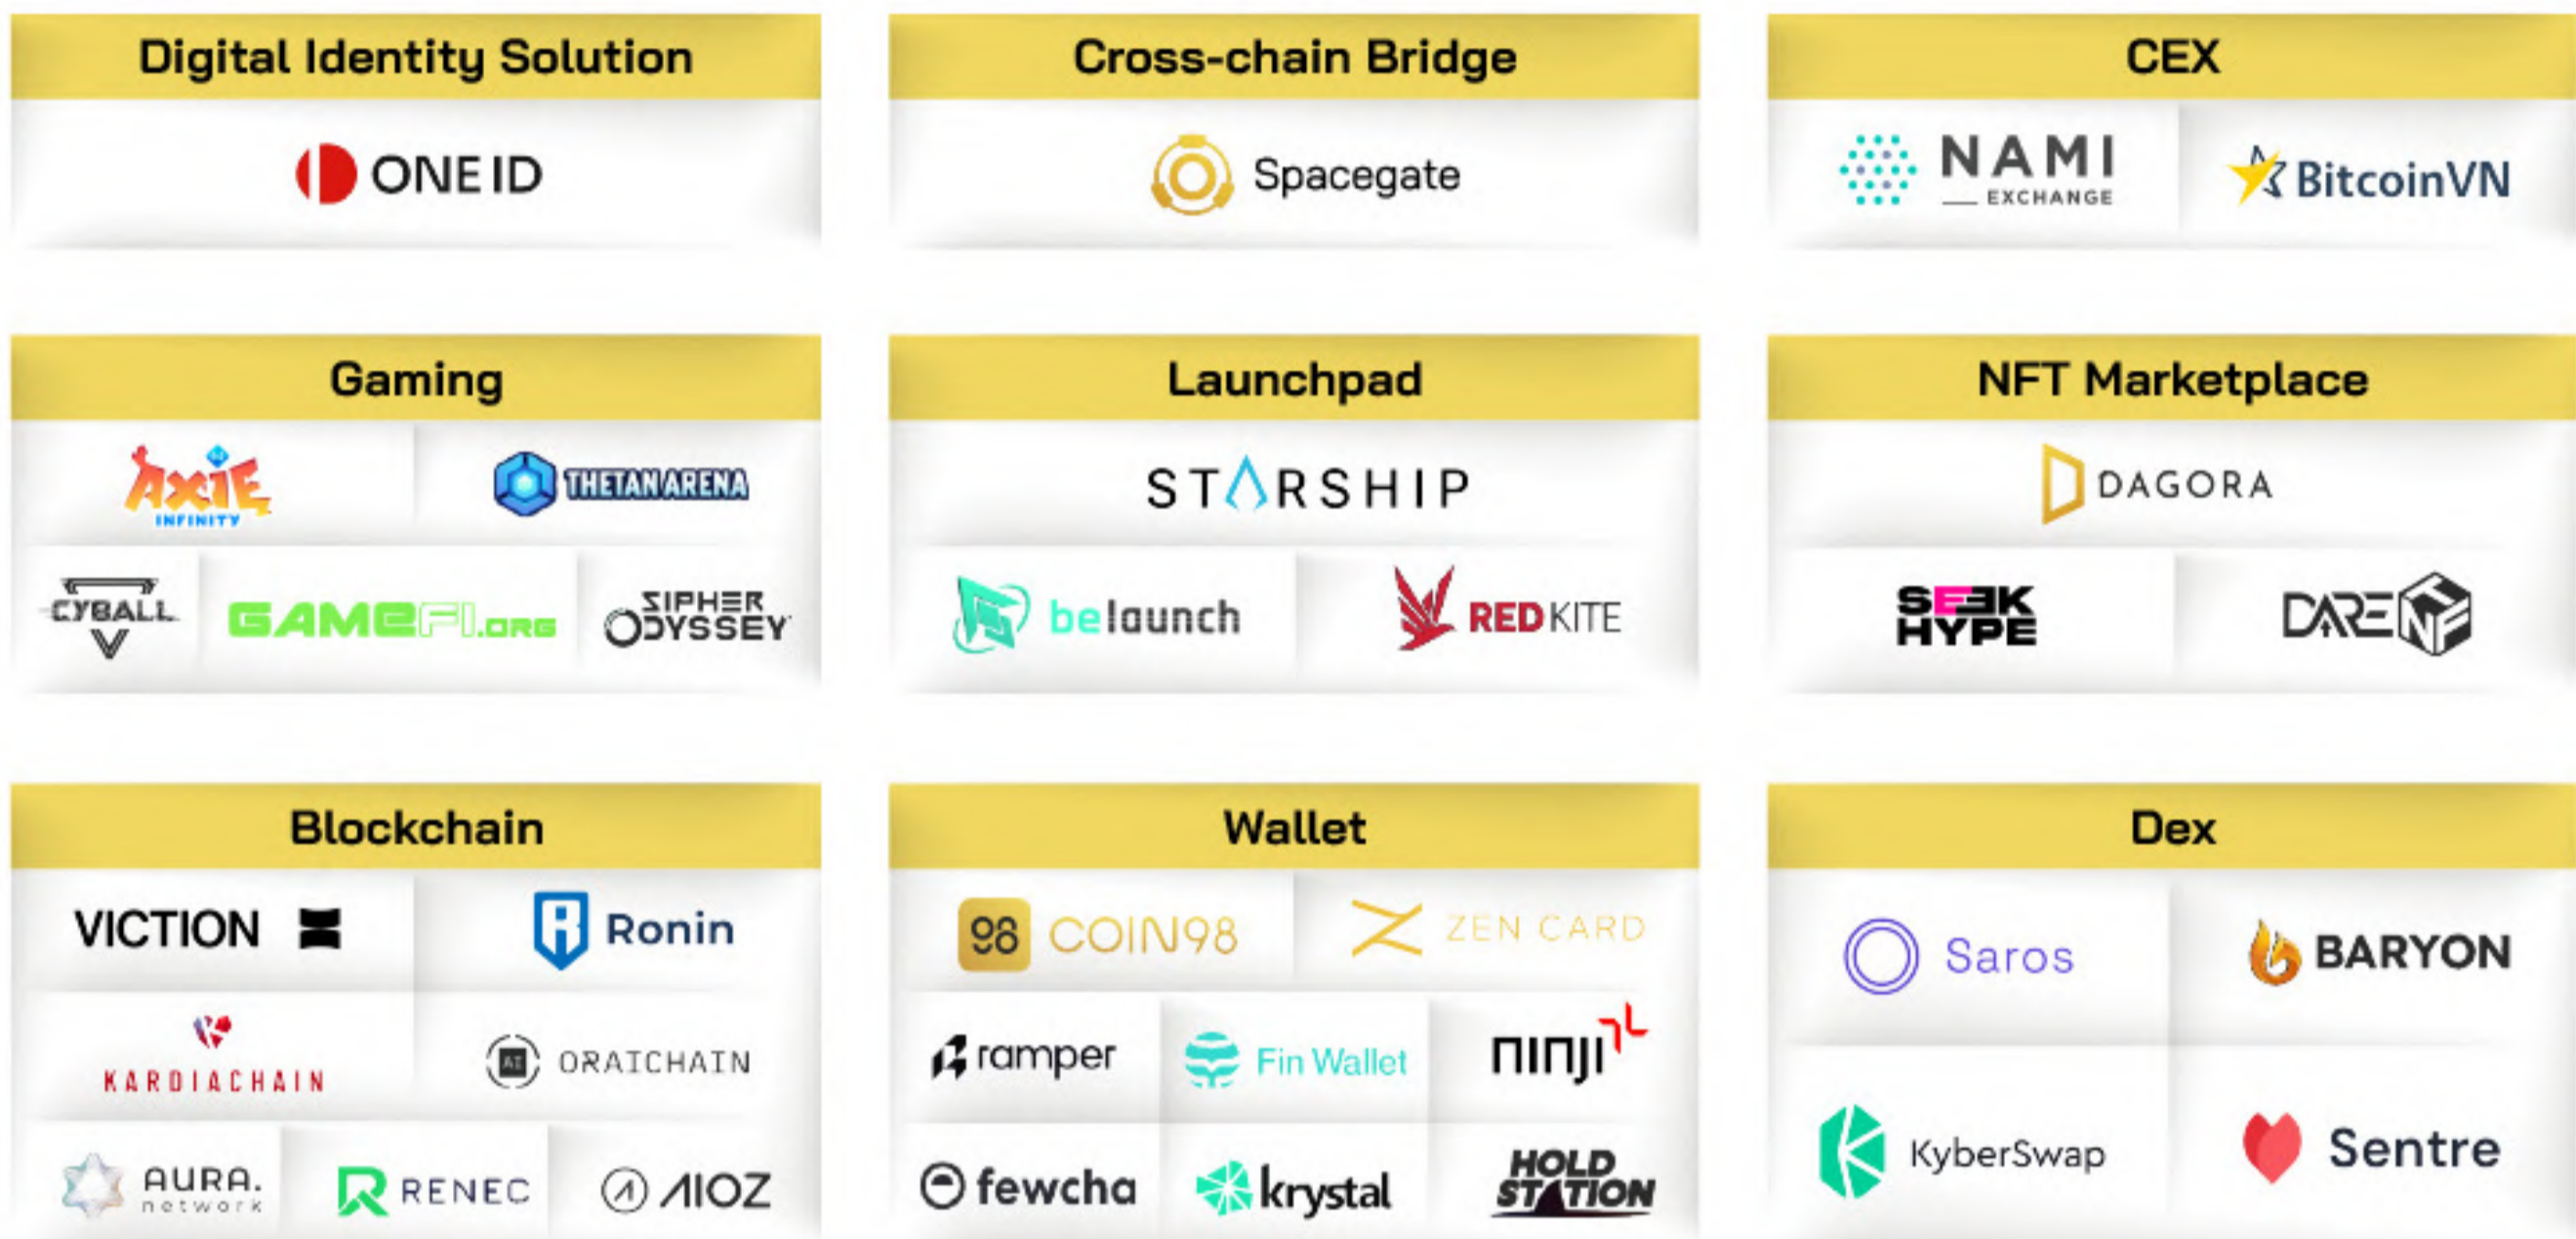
Digital Identity Solution

ONE ID

Cross-chain Bridge

Spacegate

CEX

NAMI EXCHANGE

BitcoinVN

Gaming

Axie INFINITY

THETAN ARENA

CYBALL

GAMEFI.ORG

SIPHER ODYSSEY

Launchpad

STARSHIP

belaunch

RED KITE

NFT Marketplace

DAGORA

SEEK HYPE

DARE NFT

Blockchain

VICTION

Ronin

KARDIACHAIN

ORAICHAIN

AURA. network

RENEC

AIOZ

Wallet

COIN98

ZEN CARD

ramper

Fin Wallet

ninji

fewcha

krystal

HOLD STATION

Dex

Saros

BARYON

KyberSwap

Sentre